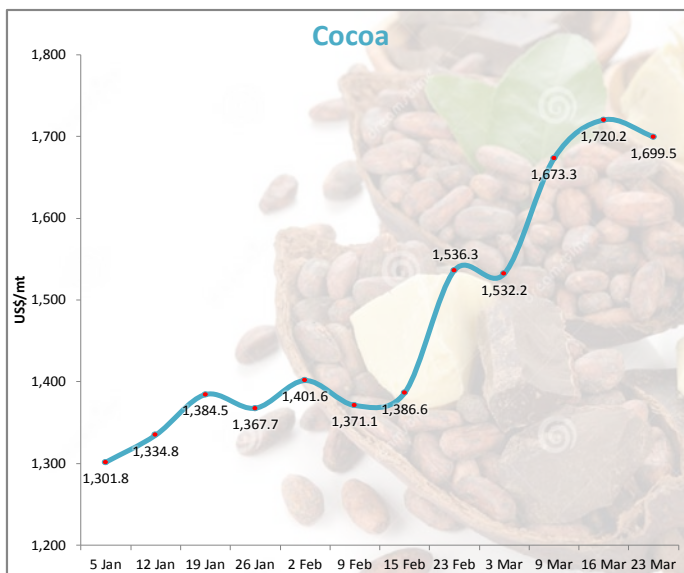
Cocoa

US$/mt

1,800
1,700
1,600
1,500
1,400
1,300
1,200

1,301.8
1,334.8
1,384.5
1,367.7
1,401.6
1,371.1
1,386.6
1,536.3
1,532.2
1,673.3
1,720.2
1,699.5

5 Jan
12 Jan
19 Jan
26 Jan
2 Feb
9 Feb
15 Feb
23 Feb
3 Mar
9 Mar
16 Mar
23 Mar